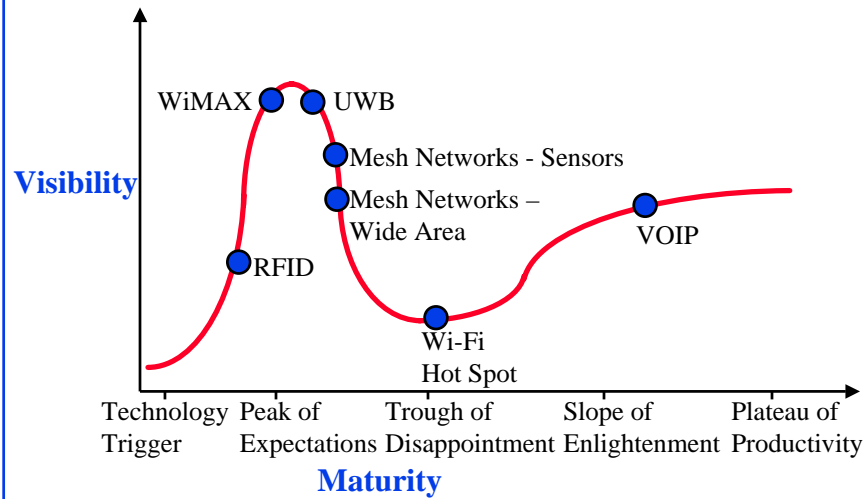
Visibility

WiMAX

UWB

Mesh Networks - Sensors

Mesh Networks – Wide Area

RFID

Wi-Fi Hot Spot

VOIP

Technology Trigger

Peak of Expectations

Trough of Disappointment

Slope of Enlightenment

Plateau of Productivity

Maturity